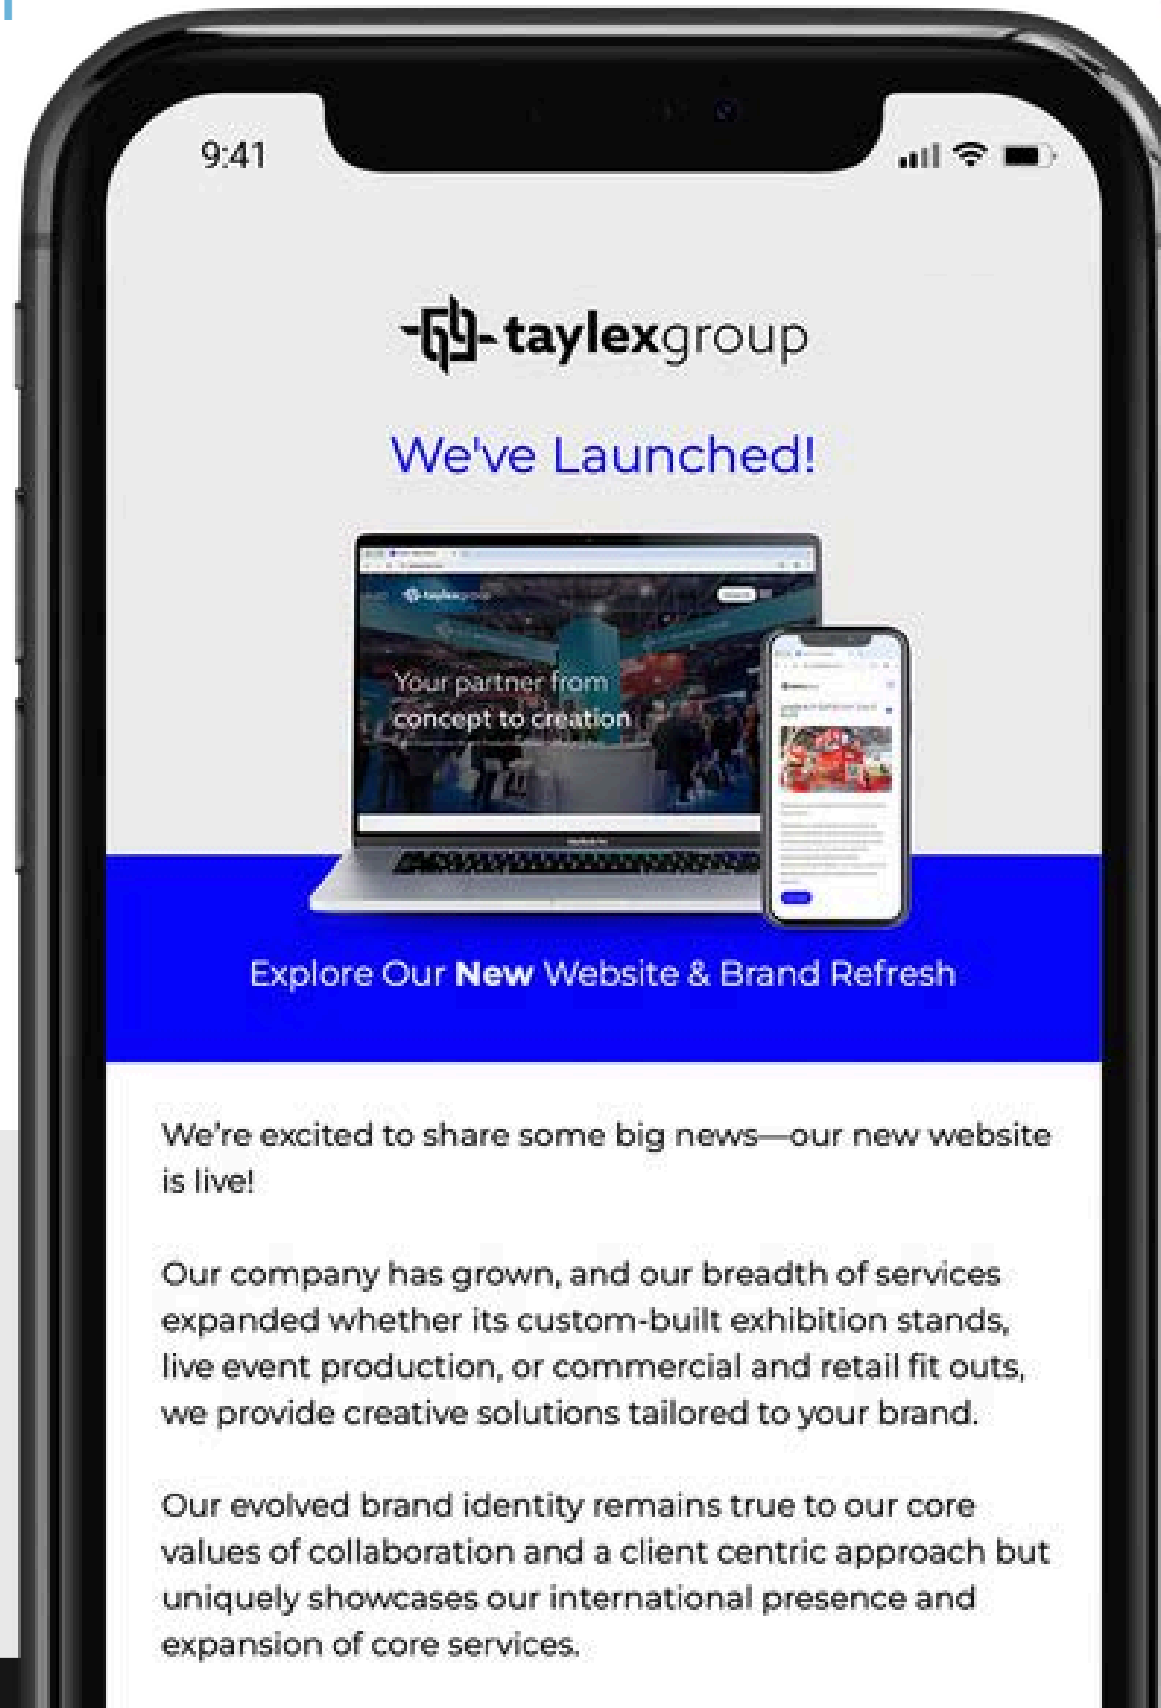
9:41

taylexgroup

We've Launched!

Your partner from concept to creation

Explore Our **New** Website & Brand Refresh

We're excited to share some big news—our new website is live!

Our company has grown, and our breadth of services expanded whether its custom-built exhibition stands, live event production, or commercial and retail fit outs, we provide creative solutions tailored to your brand.

Our evolved brand identity remains true to our core values of collaboration and a client centric approach but uniquely showcases our international presence and expansion of core services.